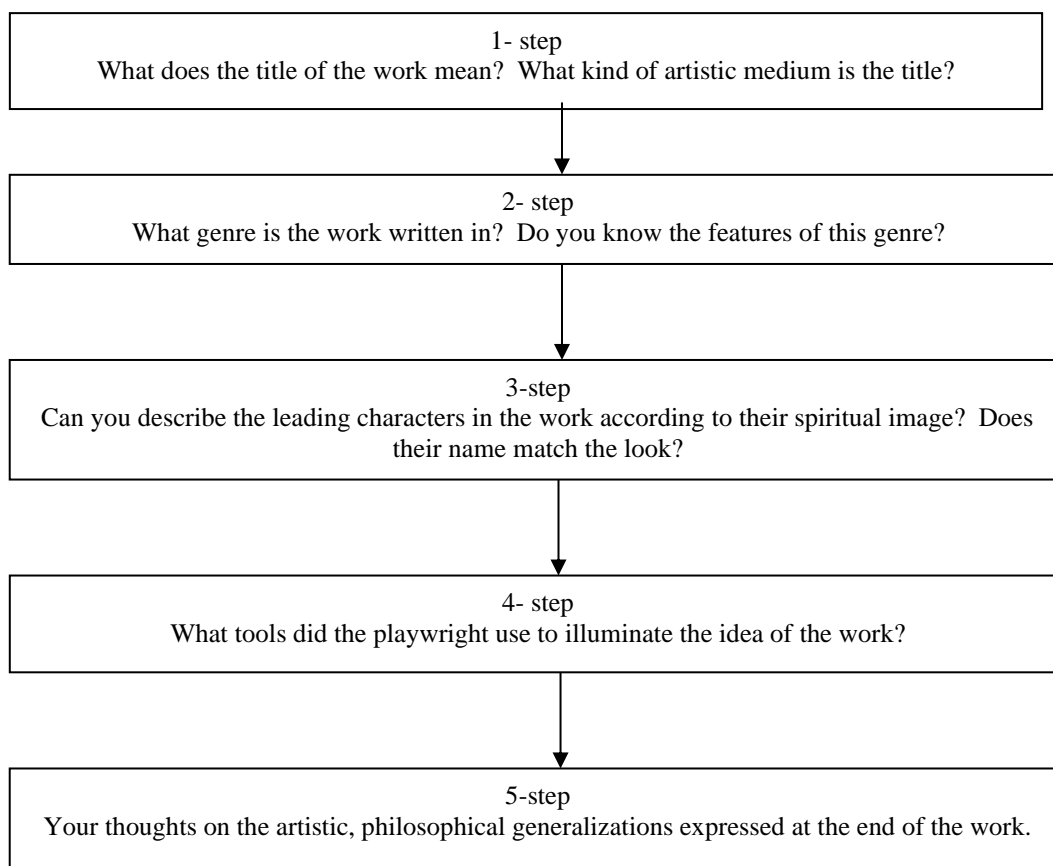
1- step
What does the title of the work mean? What kind of artistic medium is the title?

2- step
What genre is the work written in? Do you know the features of this genre?

3-step
Can you describe the leading characters in the work according to their spiritual image? Does their name match the look?

4- step
What tools did the playwright use to illuminate the idea of the work?

5-step
Your thoughts on the artistic, philosophical generalizations expressed at the end of the work.